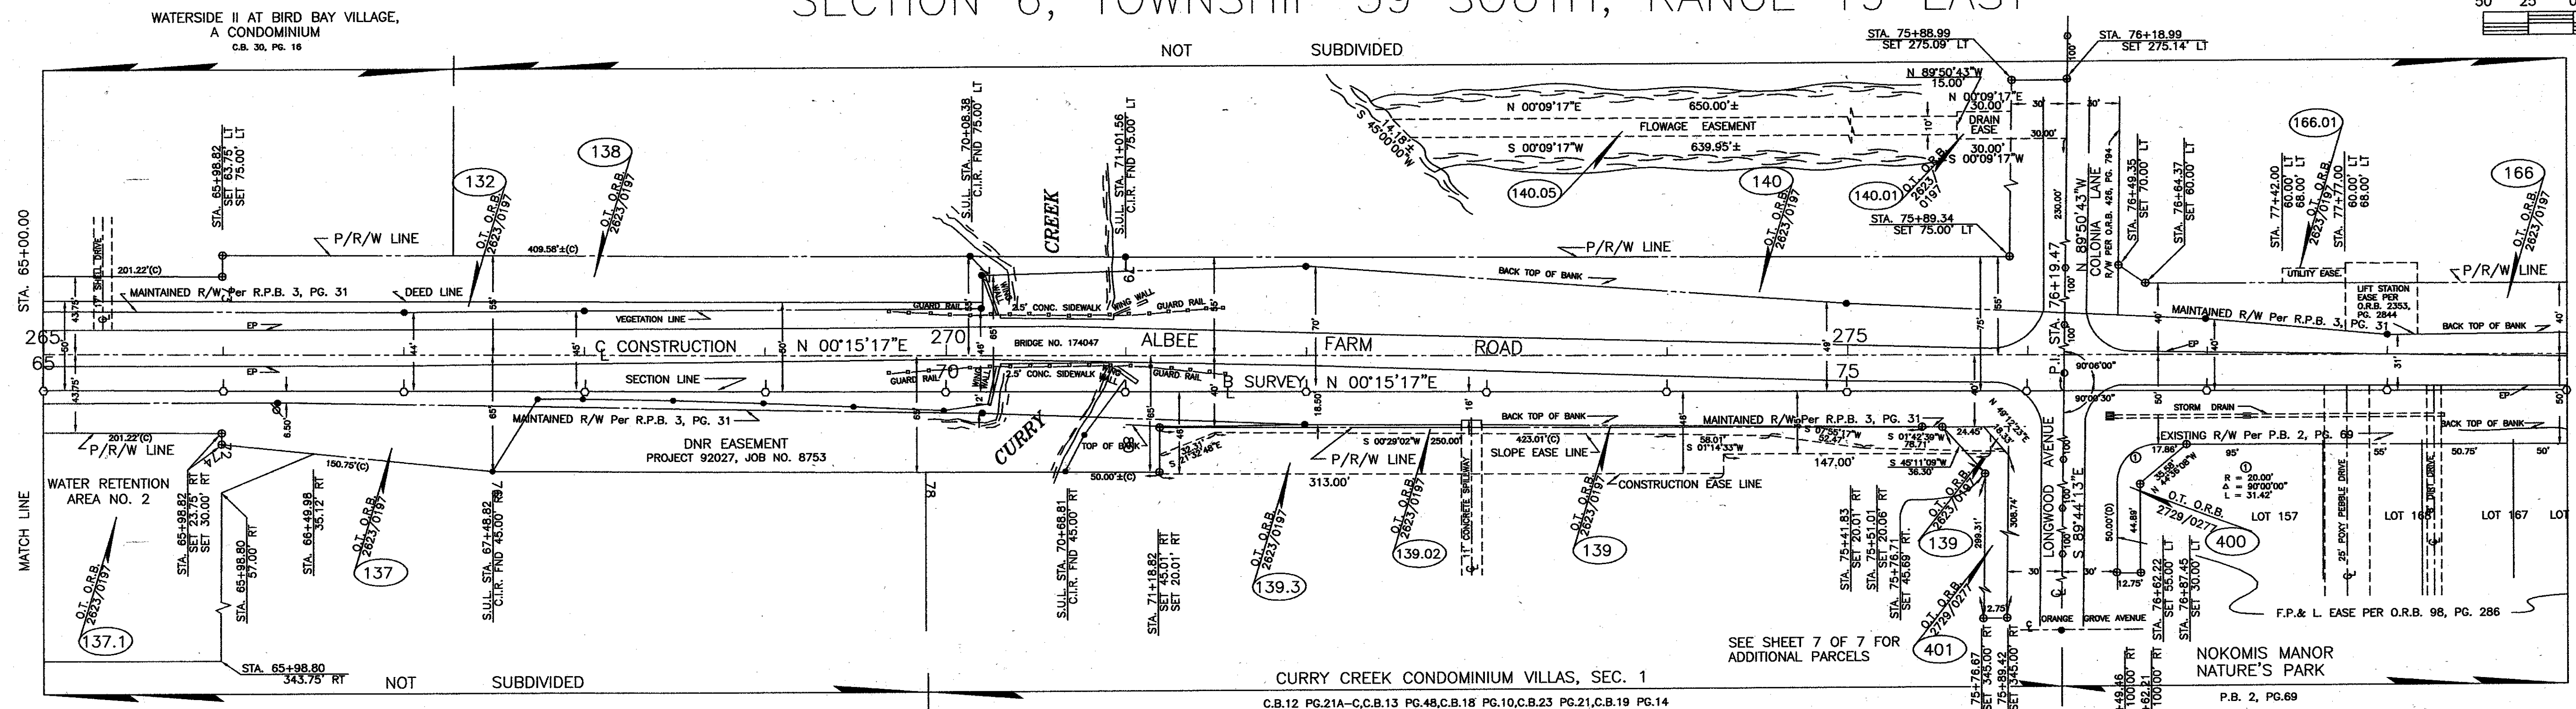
WATERSIDE II AT BIRD BAY VILLAGE,
A CONDOMINIUM
C.B. 30, PG. 16

SECTION 6, TOWNSHIP 39 SOUTH, RANGE 19 EAST

50 25

NOT SUBDIVIDED

STA. 75+88.99
SET 275.09' LT

STA. 76+18.99
SET 275.14' LT

N 89°50'43"W
15.00'
N 00°09'17"E
30.00'
DRAIN EASE
30.00'
S 00°09'17"W

N 00°09'17"E
650.00'±
FLOWAGE EASEMENT
S 00°09'17"W
639.95'±
S 45°00'00"W
14.18'±

138
132
140
140.05
140.01
166.01
166

STA. 65+98.82
SET 63.75' LT
SET 75.00' LT

O.T. O.R.B. 2623/0197

S.U.L. STA. 70+08.38
C.I.R. FND 75.00' LT

S.U.L. STA. 71+01.56
C.I.R. FND 75.00' LT

CREEK

STA. 75+89.34
SET 75.00' LT

STA. 76+49.35
SET 70.00' LT

STA. 76+64.37
SET 60.00' LT

STA. 77+42.00
60.00' LT
68.00' LT

STA. 77+77.00
60.00' LT
68.00' LT

STA. 65+00.00

P/R/W LINE
409.58'±(C)
201.22'(C)
MAINTAINED R/W Per R.P.B. 3, PG. 31
DEED LINE
EP
VEGETATION LINE
GUARD RAIL
2.5' CONC. SIDEWALK
WING WALL
BACK TOP OF BANK
UTILITY EASE.
LIFT STATION EASE PER O.R.B. 2353, PG. 2844
MAINTAINED R/W Per R.P.B. 3, PG. 31

265
65
C CONSTRUCTION
N 00°15'17"E
270
70
BRIDGE NO. 174047
ALBEE
FARM
ROAD
275
75
B SURVEY
N 00°15'17"E
SECTION LINE

COLONIA LANE
R/W PER O.R.B. 428, PG. 794
N 89°50'43"W
76+19.47
P.I. STA.
90°06'00"
90°00'30"

MAINTAINED R/W Per R.P.B. 3, PG. 31
201.22'(C)
P/R/W LINE
DNR EASEMENT
PROJECT 92027, JOB NO. 8753
150.75'(C)
CURRY
TOP OF BANK
50.00'±(C)
S 00°29'02"W 250.00'
P/R/W LINE
313.00'
423.01'(C)
SLOPE EASE LINE
CONSTRUCTION EASE LINE
58.01'
S 01°14'33"W
147.00'
S 07°56'17"W 52.47'
S 01°42'39"W 78.71'
S 45°11'09"W 36.30'
24.45'
STORM DRAIN
EXISTING R/W Per P.B. 2, PG. 69
BACK TOP OF BANK
R = 20.00'
Δ = 90°00'00"
L = 31.42'
O.T. O.R.B. 2729/0277
LOT 157
LOT 166
LOT 167
LOT
400
25' POXY PEBBLE DRIVE
DIRT DRIVE
F.P.& L. EASE PER O.R.B. 98, PG. 286

WATER RETENTION AREA NO. 2
MATCH LINE
137.1
137
139.3
139.02
139
139
401

STA. 65+98.82
SET 23.75' RT
SET 30.00' RT

STA. 65+98.80
57.00' RT

STA. 66+49.98
35.12' RT

S.U.L. STA. 67+48.82
C.I.R. FND 45.00' RT

S.U.L. STA. 70+68.81
C.I.R. FND 45.00' RT

STA. 71+18.82
SET 45.01' RT
SET 20.01' RT

C 1" CONCRETE SPILLWAY

STA. 75+41.83
SET 20.01' RT
STA. 75+51.01
SET 20.06' RT
STA. 75+76.71
SET 45.69' RT

LONGWOOD AVENUE
S 89°44'13"E
ORANGE GROVE AVENUE
SEE SHEET 7 OF 7 FOR ADDITIONAL PARCELS

STA. 76+62.22
SET 55.00' LT
STA. 76+87.45
SET 30.00' LT

STA. 65+98.80
343.75' RT
NOT SUBDIVIDED
CURRY CREEK CONDOMINIUM VILLAS, SEC. 1
C.B.12 PG.21A-C,C.B.13 PG.48,C.B.18 PG.10,C.B.23 PG.21,C.B.19 PG.14
NOKOMIS MANOR NATURE'S PARK
P.B. 2, PG.69